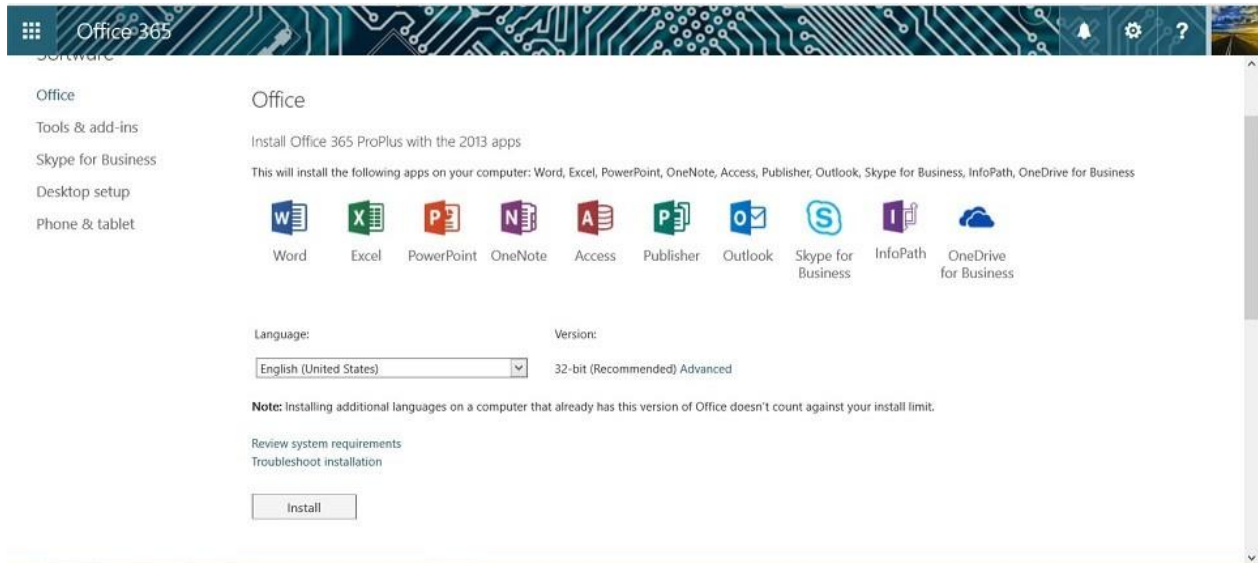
Office 365

Software

Office
Tools & add-ins
Skype for Business
Desktop setup
Phone & tablet

Office

Install Office 365 ProPlus with the 2013 apps

This will install the following apps on your computer: Word, Excel, PowerPoint, OneNote, Access, Publisher, Outlook, Skype for Business, InfoPath, OneDrive for Business

Word Excel PowerPoint OneNote Access Publisher Outlook Skype for Business InfoPath OneDrive for Business

Language:
English (United States)

Version:
32-bit (Recommended) Advanced

**Note:** Installing additional languages on a computer that already has this version of Office doesn't count against your install limit.

Review system requirements
Troubleshoot installation

Install